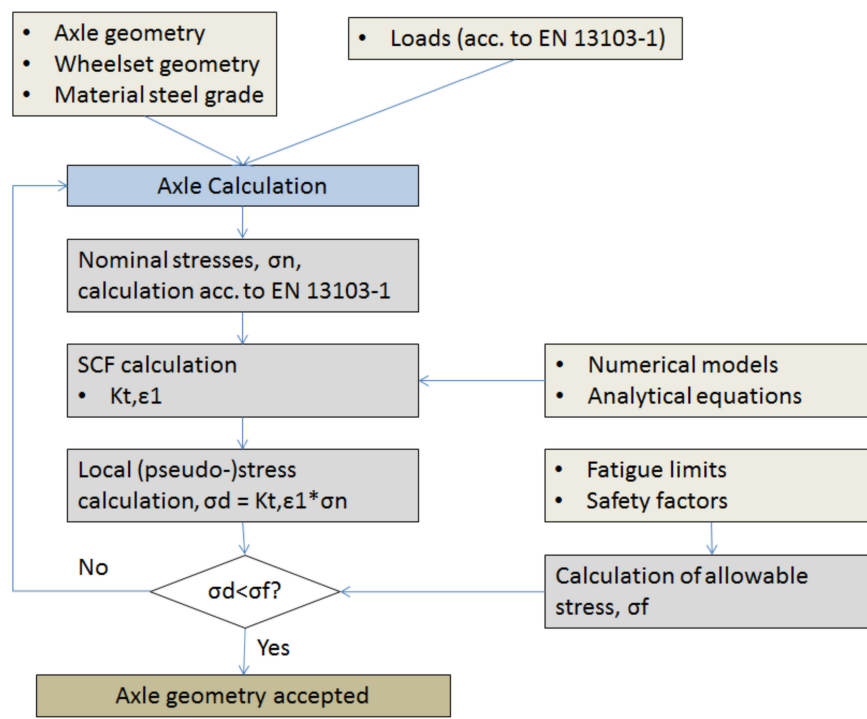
• Axle geometry
• Wheelset geometry
• Material steel grade

• Loads (acc. to EN 13103-1)

Axle Calculation

Nominal stresses, σn, calculation acc. to EN 13103-1

SCF calculation
• Kt,ε1

• Numerical models
• Analytical equations

Local (pseudo-)stress calculation, σd = Kt,ε1*σn

• Fatigue limits
• Safety factors

No

σd<σf?

Calculation of allowable stress, σf

Yes

Axle geometry accepted